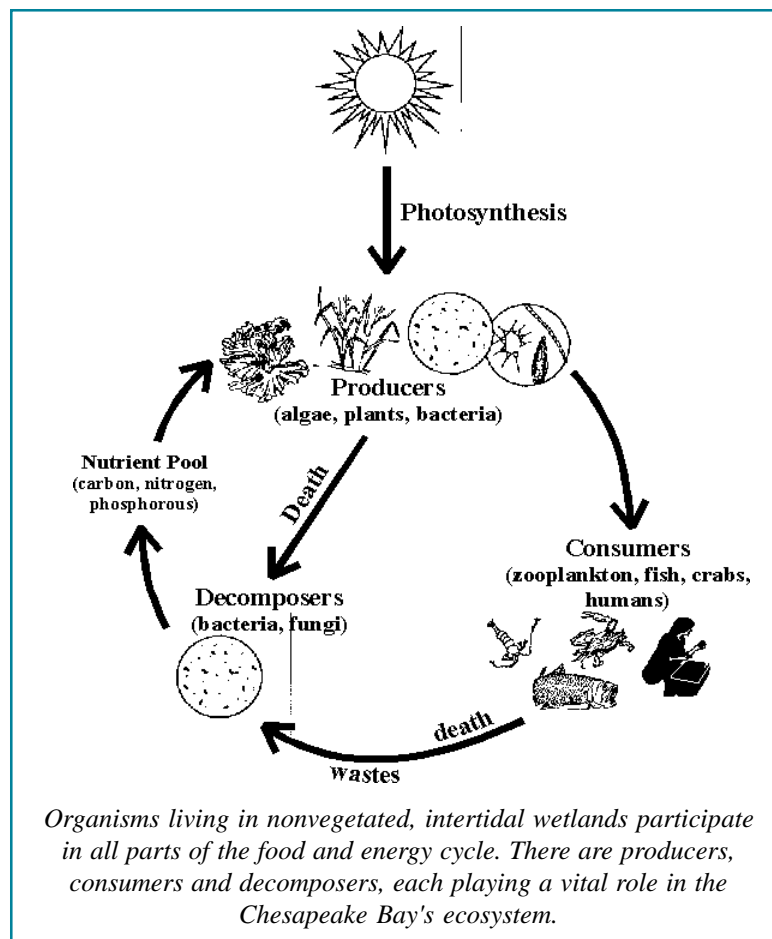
Photosynthesis

Producers
(algae, plants, bacteria)

Nutrient Pool
(carbon, nitrogen, phosphorous)

Death

Consumers
(zooplankton, fish, crabs, humans)

Decomposers
(bacteria, fungi)

death

wastes

Organisms living in nonvegetated, intertidal wetlands participate in all parts of the food and energy cycle. There are producers, consumers and decomposers, each playing a vital role in the Chesapeake Bay's ecosystem.